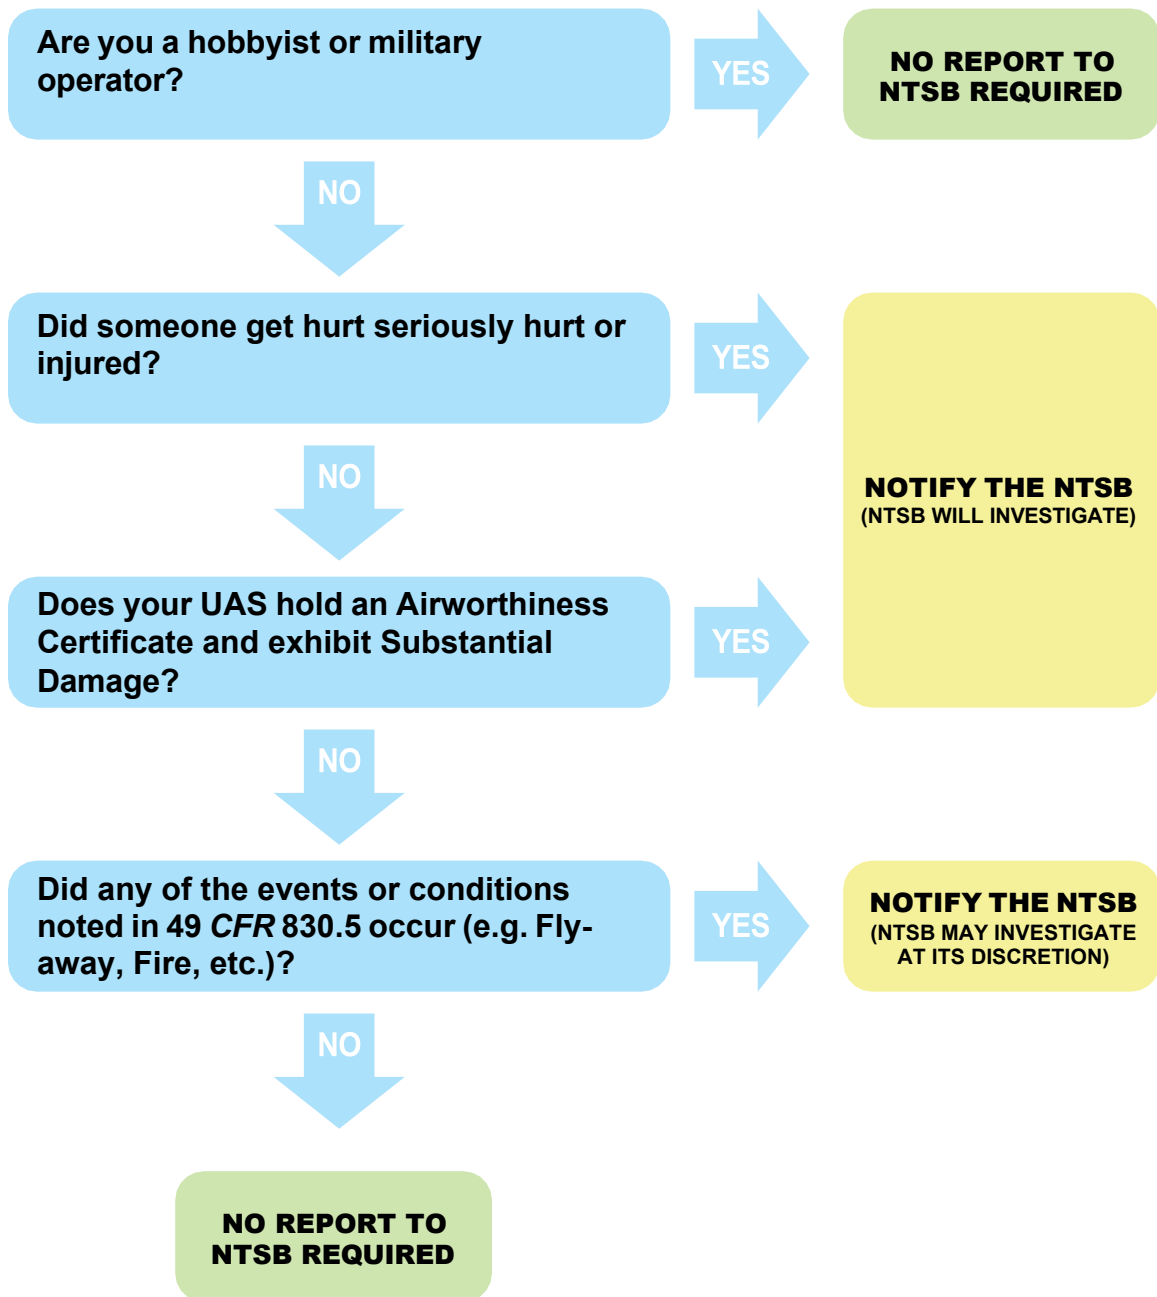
Are you a hobbyist or military operator?

YES

NO REPORT TO NTSB REQUIRED

NO

Did someone get hurt seriously hurt or injured?

YES

NOTIFY THE NTSB
(NTSB WILL INVESTIGATE)

NO

Does your UAS hold an Airworthiness Certificate and exhibit Substantial Damage?

YES

NO

Did any of the events or conditions noted in 49 CFR 830.5 occur (e.g. Fly-away, Fire, etc.)?

YES

NOTIFY THE NTSB
(NTSB MAY INVESTIGATE AT ITS DISCRETION)

NO

NO REPORT TO NTSB REQUIRED